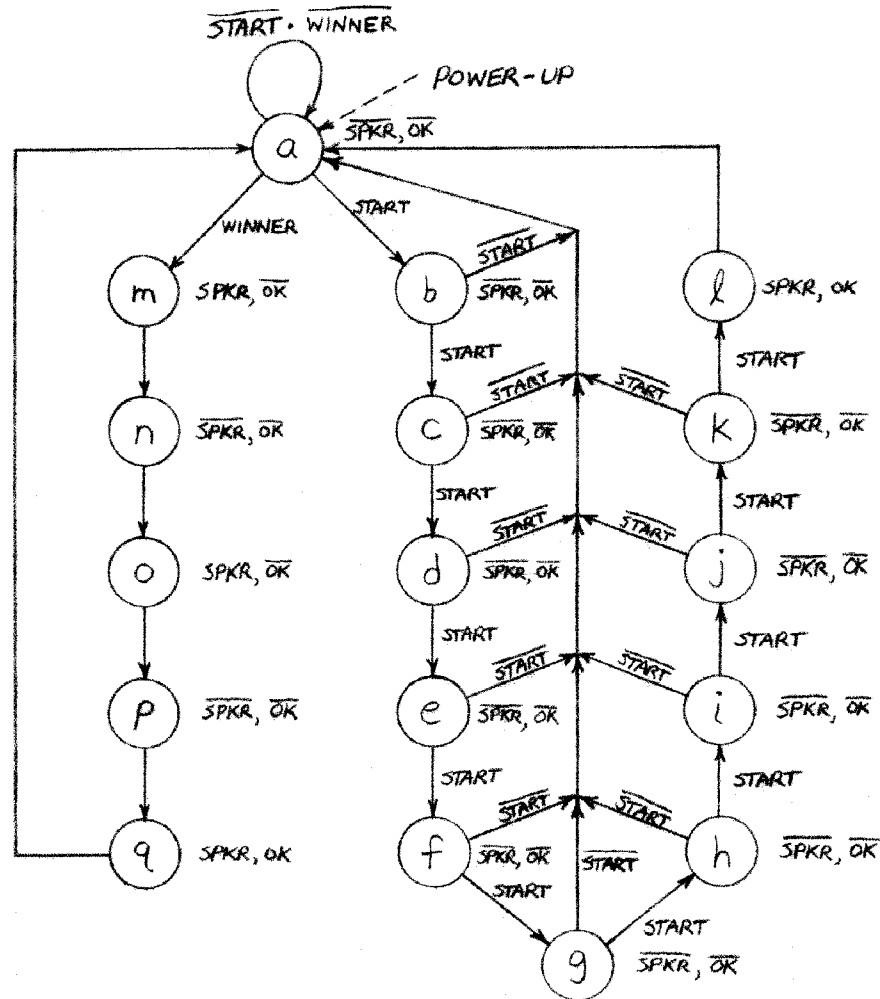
$\overline{START} \cdot WINNER$

POWER-UP

a

$\overline{SPKR}, \overline{OK}$

WINNER

START

m

$SPKR, \overline{OK}$

b

$\overline{START}$

$\overline{SPKR}, \overline{OK}$

l

$SPKR, OK$

n

$\overline{SPKR}, \overline{OK}$

START

c

$\overline{START}$

$\overline{SPKR}, \overline{OK}$

$\overline{START}$

START

k

$\overline{SPKR}, \overline{OK}$

START

o

$SPKR, \overline{OK}$

d

$\overline{START}$

$\overline{SPKR}, \overline{OK}$

$\overline{START}$

j

$\overline{SPKR}, \overline{OK}$

START

START

p

$\overline{SPKR}, \overline{OK}$

e

$\overline{START}$

$\overline{SPKR}, \overline{OK}$

$\overline{START}$

i

$\overline{SPKR}, \overline{OK}$

START

START

q

$SPKR, OK$

f

$\overline{START}$

$\overline{SPKR}, \overline{OK}$

START

$\overline{START}$

$\overline{START}$

h

$\overline{SPKR}, \overline{OK}$

g

START

$\overline{SPKR}, \overline{OK}$